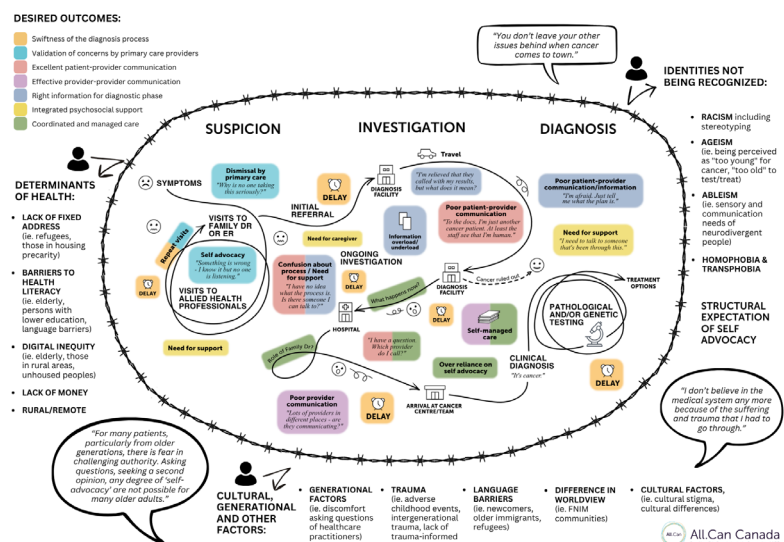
DESIRED OUTCOMES:
Swiftness of the diagnosis process
Validation of concerns by primary care providers
Excellent patient-provider communication
Effective provider-provider communication
Right information for diagnostic phase
Integrated psychosocial support
Coordinated and managed care

"You don't leave your other issues behind when cancer comes to town."

IDENTITIES NOT BEING RECOGNIZED:
• RACISM including stereotyping
• AGEISM (ie. being perceived as "too young" for cancer, "too old" to test/treat)
• ABLEISM (ie. sensory and communication needs of neurodivergent people)
• HOMOPHOBIA & TRANSPHOBIA

STRUCTURAL EXPECTATION OF SELF ADVOCACY

SUSPICION
INVESTIGATION
DIAGNOSIS

DETERMINANTS OF HEALTH:
• LACK OF FIXED ADDRESS (ie. refugees, those in housing precarity)
• BARRIERS TO HEALTH LITERACY (ie. elderly, persons with lower education, language barriers)
• DIGITAL INEQUITY (ie. elderly, those in rural areas, unhoused peoples)
• LACK OF MONEY
• RURAL/REMOTE

SYMPTOMS
Dismissal by primary care
"Why is no one taking this seriously?"
DELAY
DIAGNOSIS FACILITY
Travel
"I'm relieved that they called with my results, but what does it mean?"
Poor patient-provider communication/information
"I'm afraid. Just tell me what the plan is."
INITIAL REFERRAL
Poor patient-provider communication
"To the docs, I'm just another cancer patient. At least the staff see that I'm human."
Information overload/underload
Need for caregiver
VISITS TO FAMILY DR OR ER
Repeat visits
Self advocacy
"Something is wrong - I know it but no one is listening."
DELAY
VISITS TO ALLIED HEALTH PROFESSIONALS
Confusion about process / Need for support
"I have no idea what the process is. Is there someone I can talk to?"
ONGOING INVESTIGATION
Need for support
"I need to talk to someone that's been through this."
Cancer ruled out
DIAGNOSIS FACILITY
What happens now?
TREATMENT OPTIONS
HOSPITAL
DELAY
Self-managed care
PATHOLOGICAL AND/OR GENETIC TESTING
Need for support
Role of Family Dr?
"I have a question. Which provider do I call?"
Over reliance on self advocacy
CLINICAL DIAGNOSIS
"It's cancer"
DELAY
Poor provider communication
"Lots of providers in different places - are they communicating?"
DELAY
ARRIVAL AT CANCER CENTRE/TEAM

"I don't believe in the medical system any more because of the suffering and trauma that I had to go through."

"For many patients, particularly from older generations, there is fear in challenging authority. Asking questions, seeking a second opinion, any degree of 'self-advocacy' are not possible for many older adults."

CULTURAL, GENERATIONAL AND OTHER FACTORS:
• GENERATIONAL FACTORS (ie. discomfort asking questions of healthcare practitioners)
• TRAUMA (ie. adverse childhood events, intergenerational trauma, lack of trauma-informed
• LANGUAGE BARRIERS (ie. newcomers, older immigrants, refugees)
• DIFFERENCE IN WORLDVIEW (ie. FNIM communities)
• CULTURAL FACTORS, (ie. cultural stigma, cultural differences)

All.Can Canada